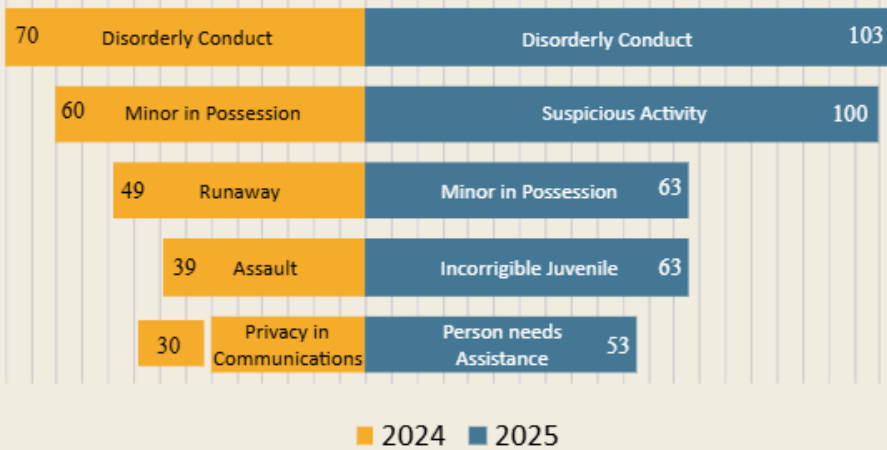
70 Disorderly Conduct | Disorderly Conduct 103

60 Minor in Possession | Suspicious Activity 100

49 Runaway | Minor in Possession 63

39 Assault | Incorrigible Juvenile 63

30 Privacy in Communications | Person needs Assistance 53

2024 2025